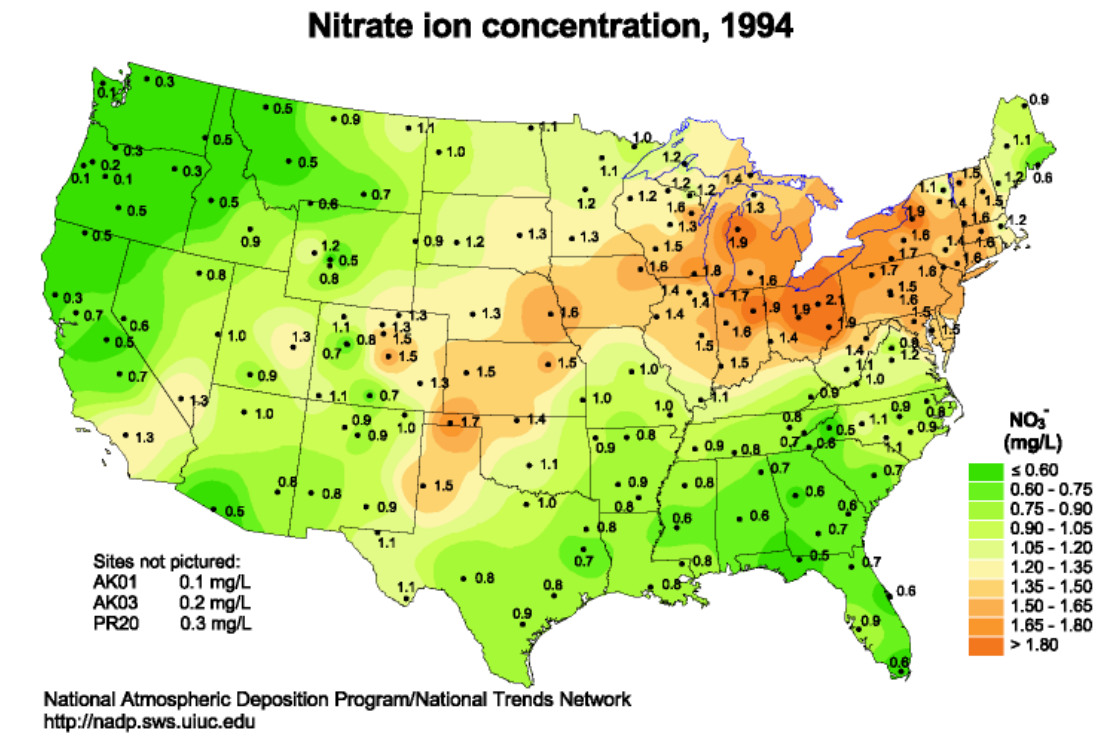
Nitrate ion concentration, 1994

0.1 0.3 0.5 0.9 1.1 1.1 1.0 0.2 0.3 0.1 0.1 0.3 0.5 1.0 1.2 1.1 1.2 1.4 1.2 0.9 1.1 0.6 0.5 0.5 0.7 0.6 1.2 1.6 1.3 1.1 1.5 1.5 1.2 0.9 1.2 0.5 0.8 0.9 1.2 1.3 1.3 1.5 1.9 1.9 1.6 1.4 1.6 1.2 0.5 0.8 1.6 1.8 1.7 1.6 1.5 1.6 0.3 0.7 0.6 1.0 1.3 1.1 1.3 1.5 1.3 1.6 1.4 1.4 1.7 1.9 2.1 1.5 1.5 0.5 0.8 1.5 1.4 1.6 1.4 1.9 0.7 0.9 1.3 1.5 1.5 1.5 0.8 1.2 0.7 1.3 1.0 1.1 0.7 1.0 1.1 1.0 1.3 0.9 0.9 1.0 1.7 1.4 1.0 0.9 0.8 1.1 0.9 0.9 0.8 0.8 0.7 0.6 0.5 1.1 0.8 0.8 0.9 1.1 0.7 0.8 0.9 0.6 0.6 0.5 1.5 0.8 1.0 0.6 0.7 0.6 0.8 0.5 0.9 0.7 1.1 0.8 0.7 0.8 0.5 0.7 1.1 0.8 0.8 0.6 0.9 0.9 0.6

NO$_3^-$ (mg/L)
≤ 0.60
0.60 - 0.75
0.75 - 0.90
0.90 - 1.05
1.05 - 1.20
1.20 - 1.35
1.35 - 1.50
1.50 - 1.65
1.65 - 1.80
> 1.80

Sites not pictured:
AK01 0.1 mg/L
AK03 0.2 mg/L
PR20 0.3 mg/L

National Atmospheric Deposition Program/National Trends Network
http://nadp.sws.uiuc.edu